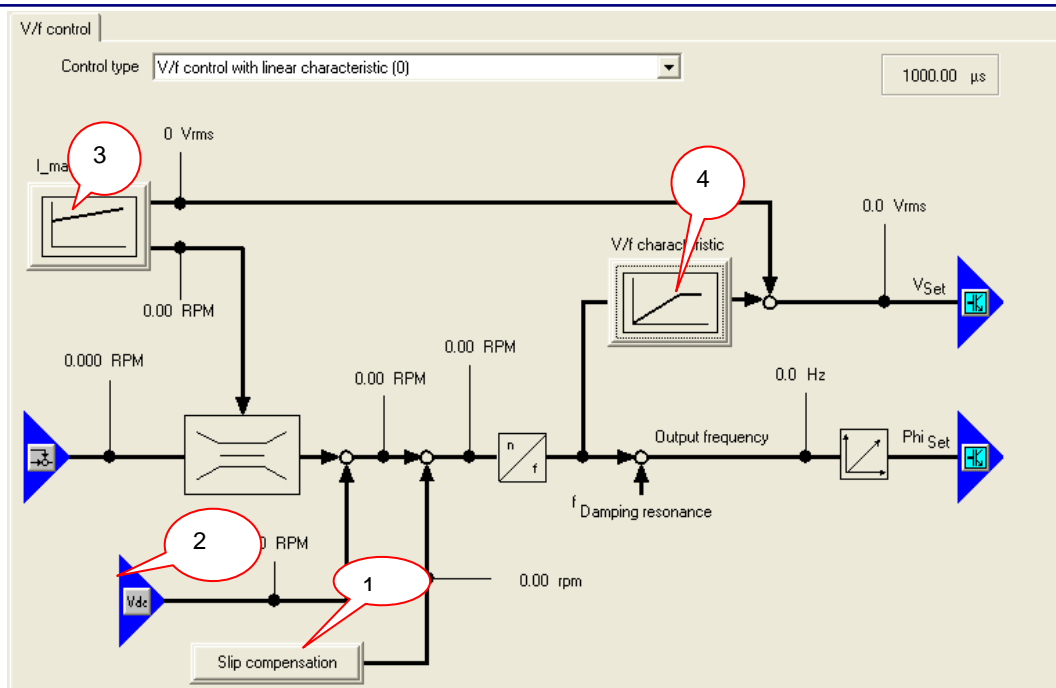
V/f control

Control type V/f control with linear characteristic (0)

1000.00 µs

3

I_ma

0 Vrms

4

V/f characteristic

0.0 Vrms

V$_{Set}$

0.00 RPM

0.000 RPM

0.00 RPM

0.00 RPM

0.0 Hz

n

f

Output frequency

Phi$_{Set}$

f$_{Damping\ resonance}$

2

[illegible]0 RPM

1

0.00 rpm

Vdc

Slip compensation